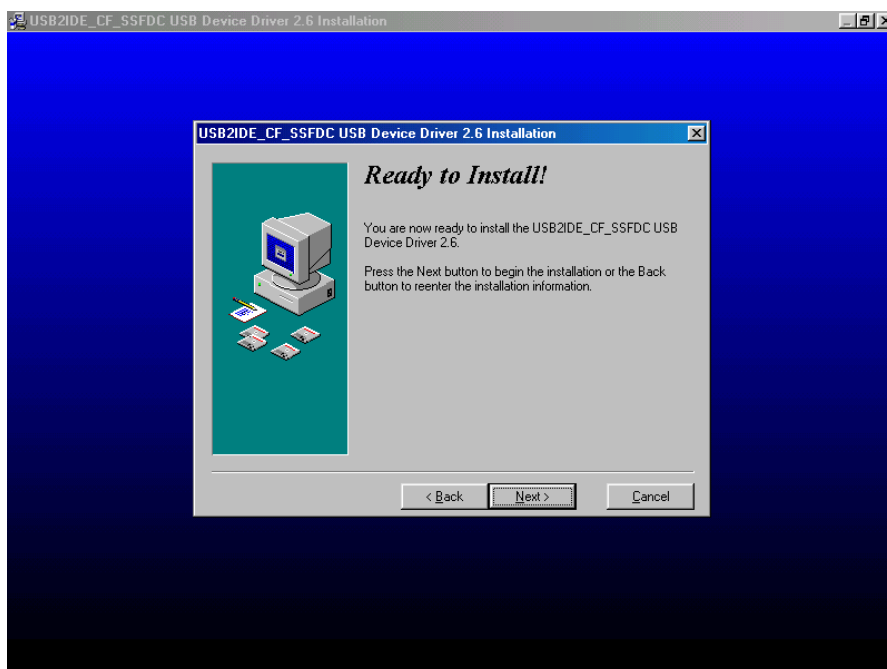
USB2IDE_CF_SSFDC USB Device Driver 2.6 Installation

USB2IDE_CF_SSFDC USB Device Driver 2.6 Installation

Ready to Install!

You are now ready to install the USB2IDE_CF_SSFDC USB Device Driver 2.6.

Press the Next button to begin the installation or the Back button to reenter the installation information.

< Back

Next >

Cancel